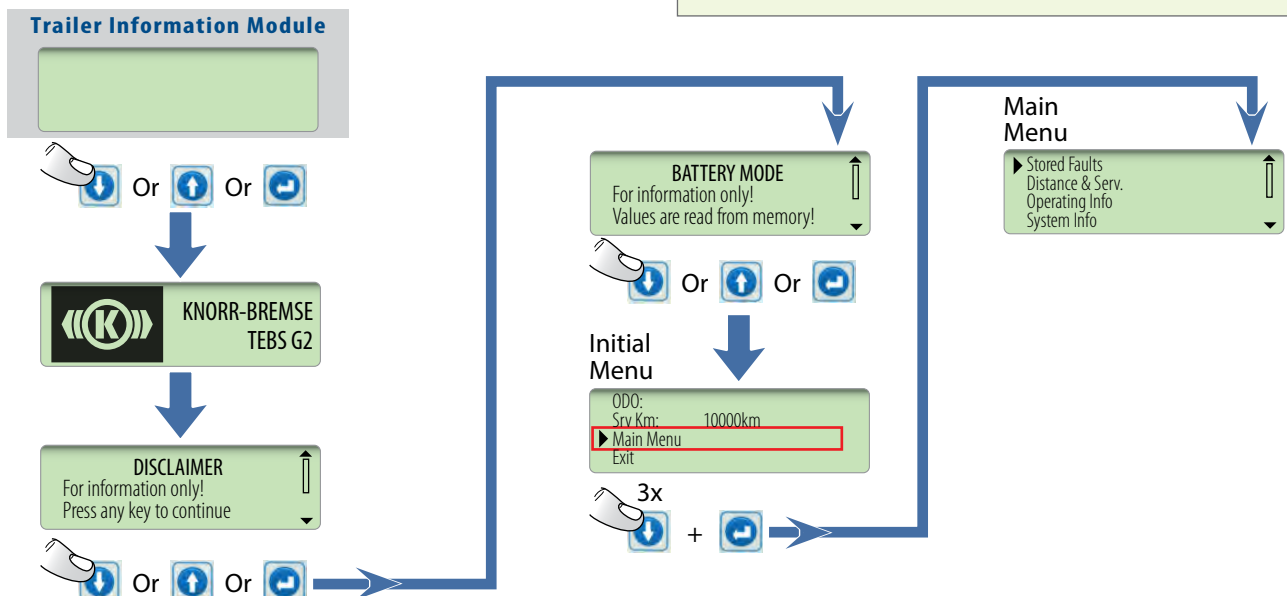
Trailer Information Module

Or Or

KNORR-BREMSE
TEBS G2

DISCLAIMER
For information only!
Press any key to continue

Or Or

BATTERY MODE
For information only!
Values are read from memory!

Or Or

Initial
Menu

ODO:
Srv Km: 10000km
Main Menu
Exit

3x

+

Main
Menu

Stored Faults
Distance & Serv.
Operating Info
System Info